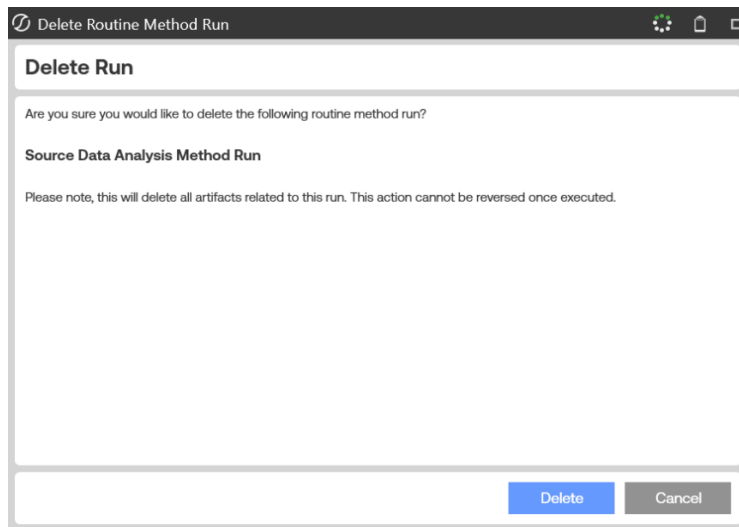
Delete Routine Method Run

Delete Run

Are you sure you would like to delete the following routine method run?

Source Data Analysis Method Run

Please note, this will delete all artifacts related to this run. This action cannot be reversed once executed.

Delete Cancel